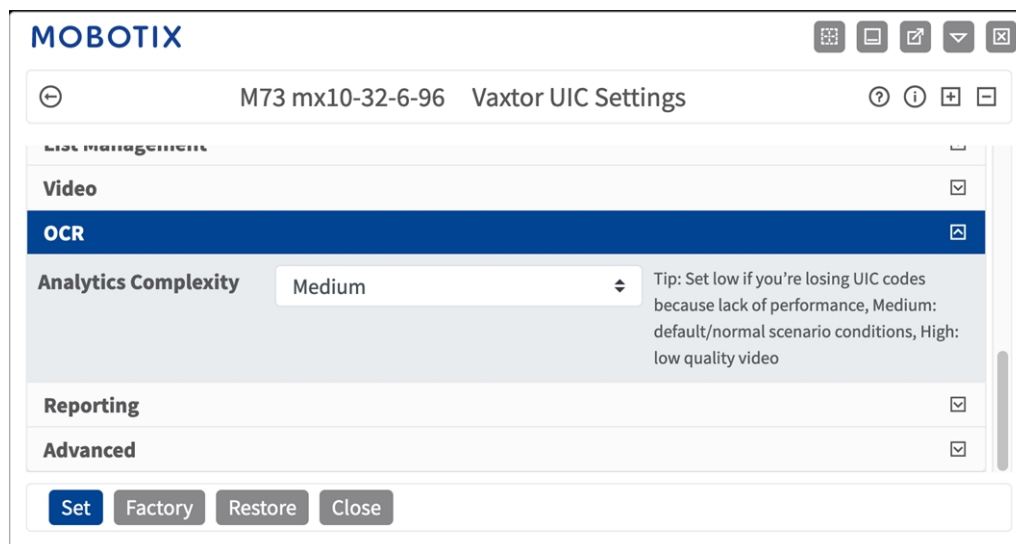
MOBOTIX

M73 mx10-32-6-96 Vaxtor UIC Settings

List Management

Video

OCR

Analytics Complexity | Medium

Tip: Set low if you're losing UIC codes because lack of performance, Medium: default/normal scenario conditions, High: low quality video

Reporting

Advanced

Set Factory Restore Close